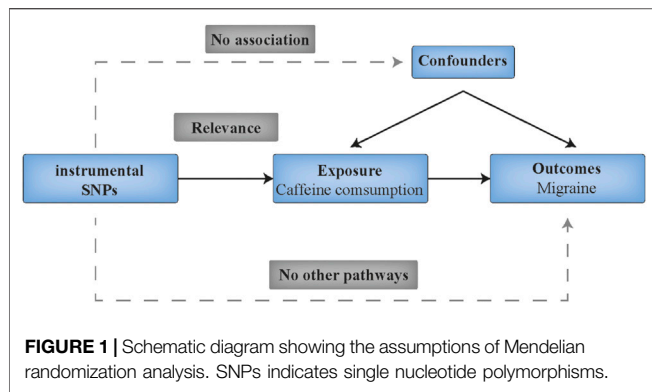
No association

Confounders

Relevance

instrumental SNPs

Exposure
Caffeine comsumption

Outcomes
Migraine

No other pathways

**FIGURE 1 |** Schematic diagram showing the assumptions of Mendelian randomization analysis. SNPs indicates single nucleotide polymorphisms.